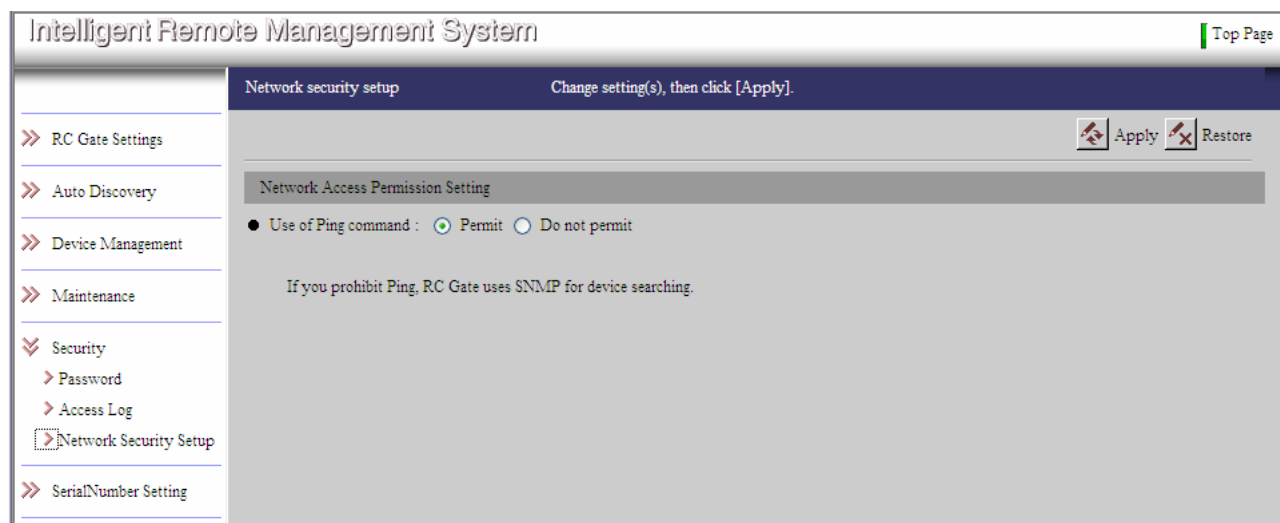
Intelligent Remote Management System

Top Page

Network security setup

Change setting(s), then click [Apply].

RC Gate Settings

Auto Discovery

Device Management

Maintenance

Security

Password

Access Log

Network Security Setup

SerialNumber Setting

Apply Restore

Network Access Permission Setting

Use of Ping command : Permit Do not permit

If you prohibit Ping, RC Gate uses SNMP for device searching.